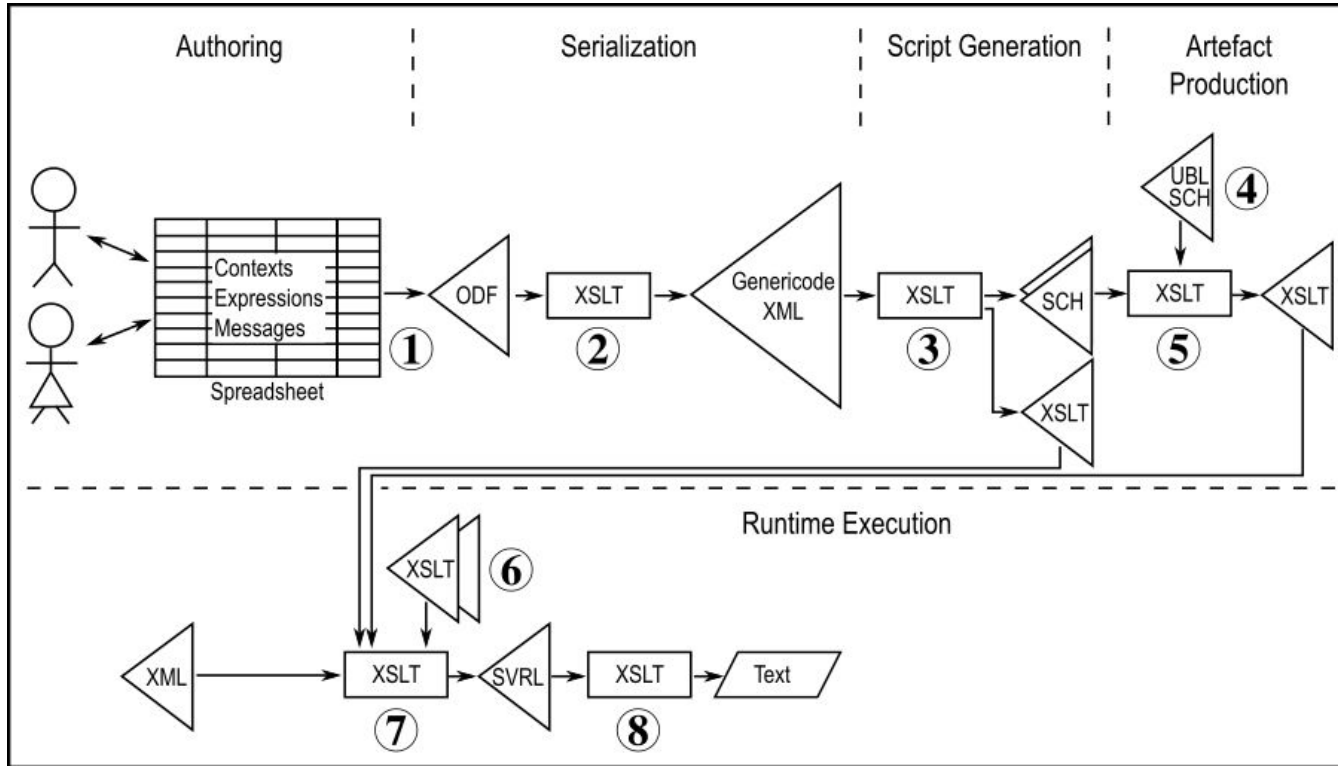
Authoring

Serialization

Script Generation

Artefact Production

UBL SCH

4

Contexts

Expressions

Messages

Spreadsheet

1

ODF

XSLT

2

Genericode XML

XSLT

3

SCH

XSLT

5

XSLT

XSLT

Runtime Execution

XSLT

6

XML

XSLT

7

SVRL

XSLT

8

Text